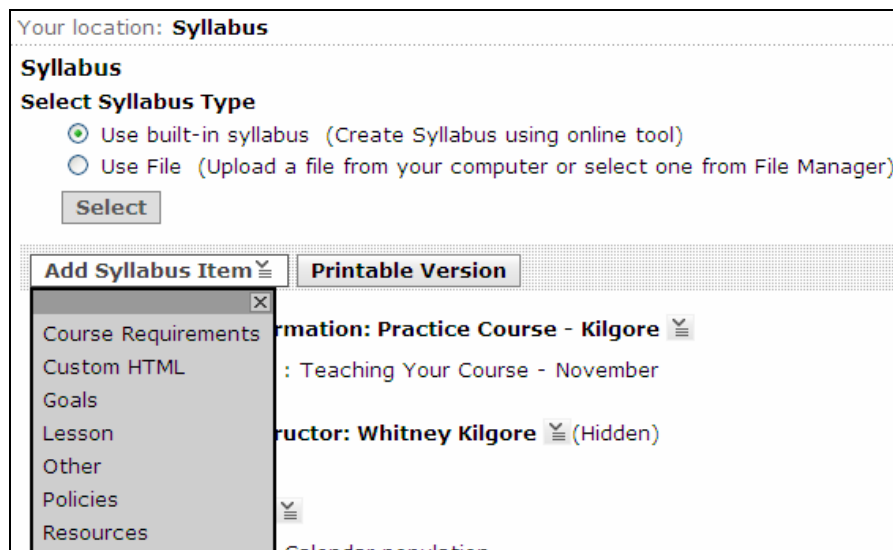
Your location: **Syllabus**

**Syllabus**

**Select Syllabus Type**

Use built-in syllabus (Create Syllabus using online tool)

Use File (Upload a file from your computer or select one from File Manager)

Select

Add Syllabus Item

Printable Version

Course Requirements
Custom HTML
Goals
Lesson
Other
Policies
Resources

rmation: Practice Course - Kilgore

: Teaching Your Course - November

ructor: Whitney Kilgore (Hidden)

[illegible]